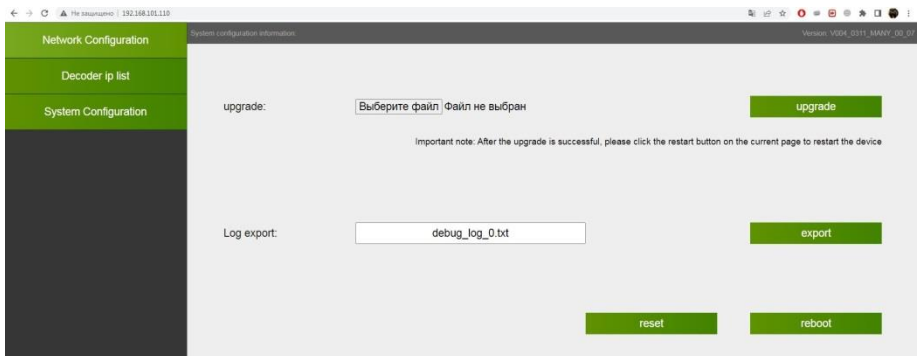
Не защищено | 192.168.101.110

Network Configuration

Decoder ip list

System Configuration

System configuration information:

Version: V004_0311_MANY_00_07

upgrade:

Выберите файл Файл не выбран

upgrade

Important note: After the upgrade is successful, please click the restart button on the current page to restart the device

Log export:

debug_log_0.txt

export

reset

reboot